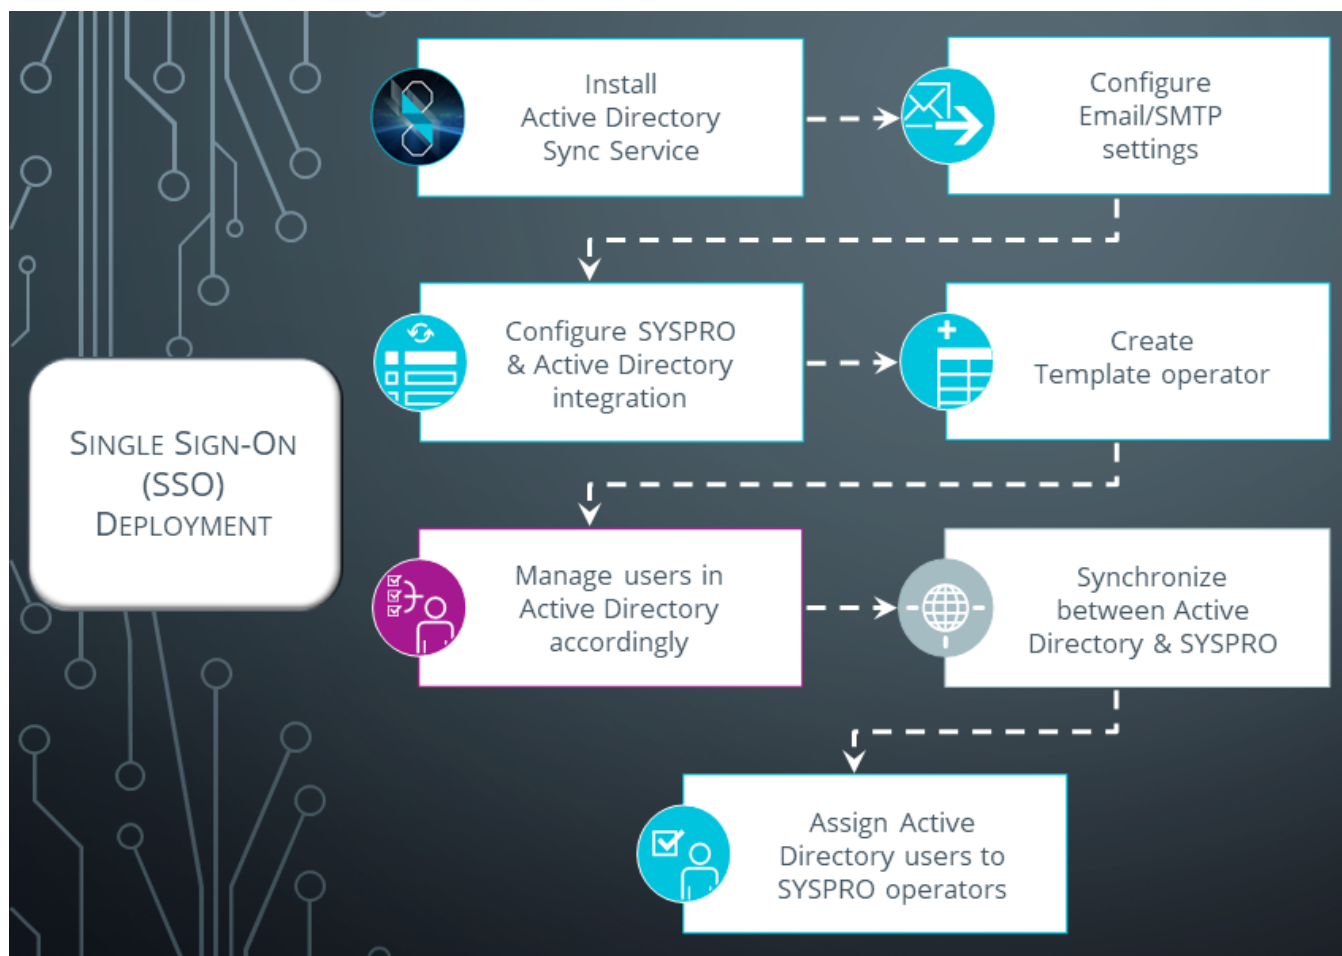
SINGLE SIGN-ON (SSO) DEPLOYMENT

Install Active Directory Sync Service

Configure Email/SMTP settings

Configure SYSPRO & Active Directory integration

Create Template operator

Manage users in Active Directory accordingly

Synchronize between Active Directory & SYSPRO

Assign Active Directory users to SYSPRO operators